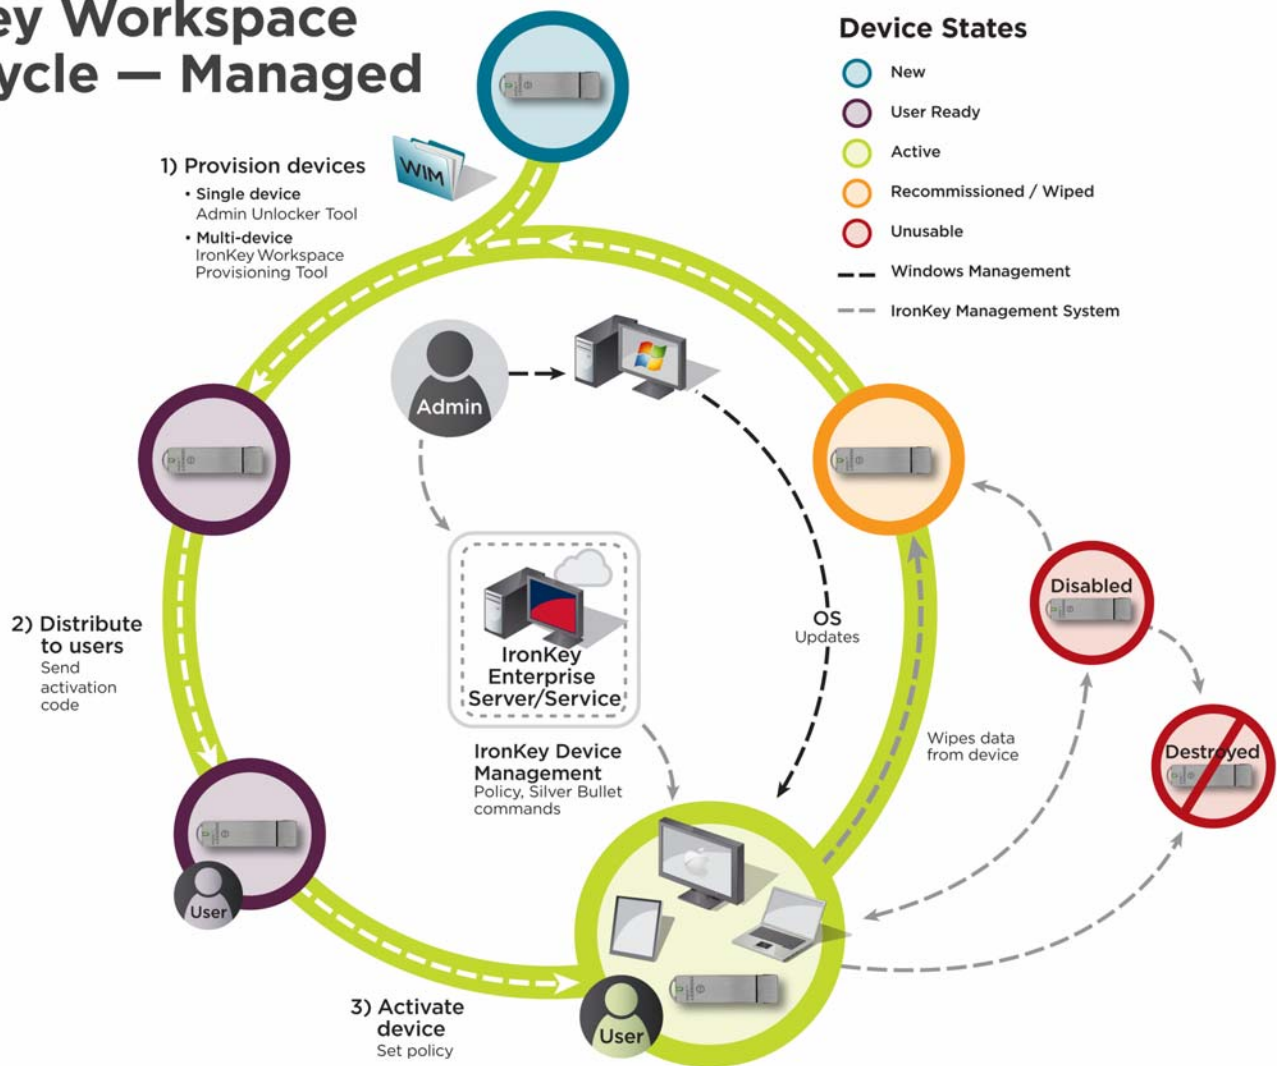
ey Workspace
ycle — Managed

Device States
New
User Ready
Active
Recommissioned / Wiped
Unusable
Windows Management
IronKey Management System

1) Provision devices
• Single device
Admin Unlocker Tool
• Multi-device
IronKey Workspace Provisioning Tool

WIM

Admin

IronKey Enterprise Server/Service

IronKey Device Management
Policy, Silver Bullet commands

OS Updates

Disabled

Destroyed

Wipes data from device

2) Distribute to users
Send activation code

User

User

3) Activate device
Set policy